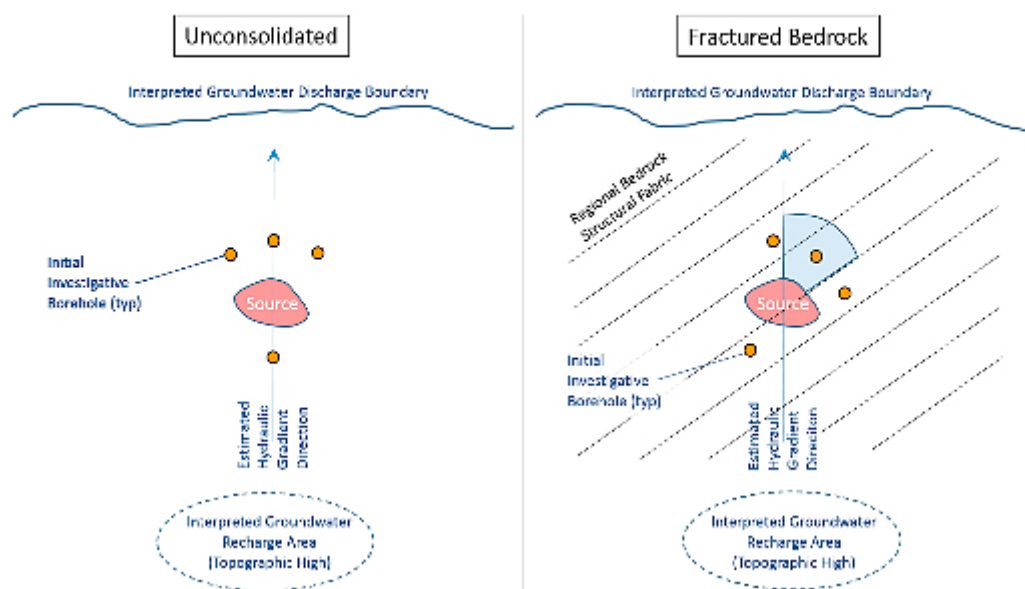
Unconsolidated

Interpreted Groundwater Discharge Boundary

Initial Investigative Borehole (typ)

Source

Estimated Hydraulic Gradient Direction

Interpreted Groundwater Recharge Area (Topographic High)

Fractured Bedrock

Interpreted Groundwater Discharge Boundary

Regional Bedrock Structural Fabric

Source

Initial Investigative Borehole (typ)

Estimated Hydraulic Gradient Direction

Interpreted Groundwater Recharge Area (Topographic High)